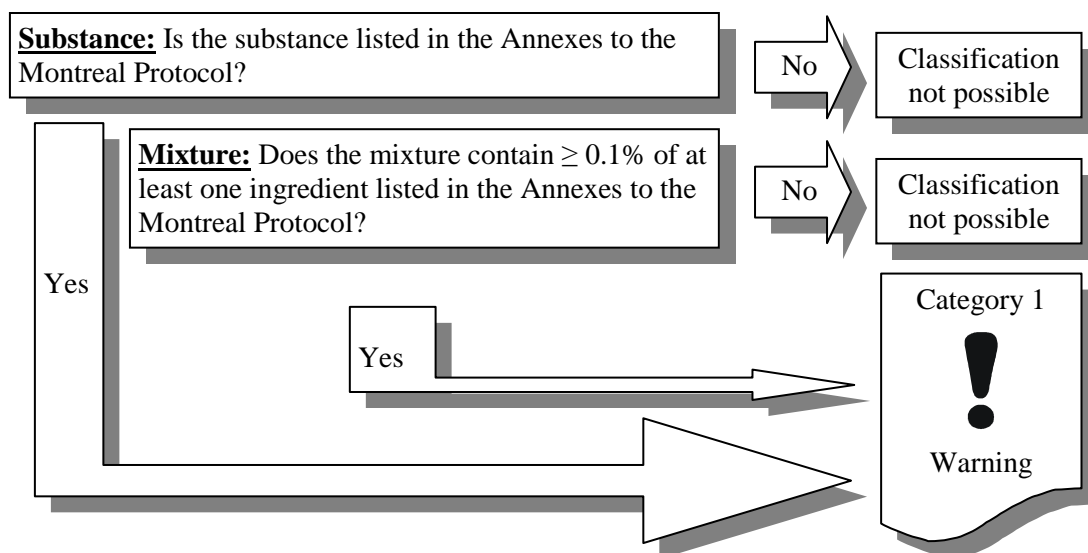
**Substance:** Is the substance listed in the Annexes to the Montreal Protocol?

No

Classification not possible

**Mixture:** Does the mixture contain $\geq$ 0.1% of at least one ingredient listed in the Annexes to the Montreal Protocol?

No

Classification not possible

Yes

Category 1

Yes

Warning